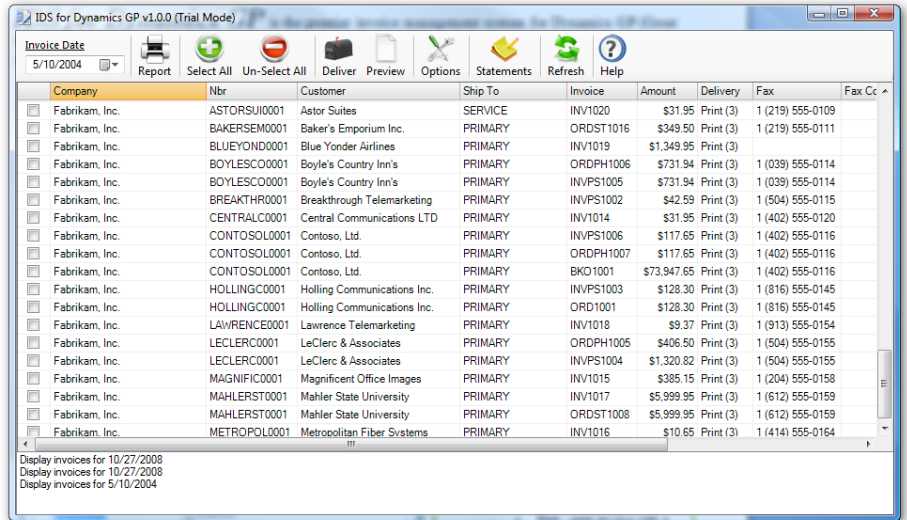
IDS for Dynamics GP v1.0.0 (Trial Mode)

Invoice Date
5/10/2004

Report Select All Un-Select All Deliver Preview Options Statements Refresh Help

| | Company | Nbr | Customer | Ship To | Invoice | Amount | Delivery | Fax | Fax Co |
|---|---|---|---|---|---|---|---|---|---|
| | Fabrikam, Inc. | ASTORSUI0001 | Astor Suites | SERVICE | INV1020 | $31.95 | Print (3) | 1 (219) 555-0109 | |
| | Fabrikam, Inc. | BAKERSEM0001 | Baker's Emporium Inc. | PRIMARY | ORDST1016 | $349.50 | Print (3) | 1 (219) 555-0111 | |
| | Fabrikam, Inc. | BLUEYOND0001 | Blue Yonder Airlines | PRIMARY | INV1019 | $1,349.95 | Print (3) | | |
| | Fabrikam, Inc. | BOYLESCO0001 | Boyle's Country Inn's | PRIMARY | ORDPH1006 | $731.94 | Print (3) | 1 (039) 555-0114 | |
| | Fabrikam, Inc. | BOYLESCO0001 | Boyle's Country Inn's | PRIMARY | INVPS1005 | $731.94 | Print (3) | 1 (039) 555-0114 | |
| | Fabrikam, Inc. | BREAKTHR0001 | Breakthrough Telemarketing | PRIMARY | INVPS1002 | $42.59 | Print (3) | 1 (504) 555-0115 | |
| | Fabrikam, Inc. | CENTRALC0001 | Central Communications LTD | PRIMARY | INV1014 | $31.95 | Print (3) | 1 (402) 555-0120 | |
| | Fabrikam, Inc. | CONTOSOL0001 | Contoso, Ltd. | PRIMARY | INVPS1006 | $117.65 | Print (3) | 1 (402) 555-0116 | |
| | Fabrikam, Inc. | CONTOSOL0001 | Contoso, Ltd. | PRIMARY | ORDPH1007 | $117.65 | Print (3) | 1 (402) 555-0116 | |
| | Fabrikam, Inc. | CONTOSOL0001 | Contoso, Ltd. | PRIMARY | BKO1001 | $73,947.65 | Print (3) | 1 (402) 555-0116 | |
| | Fabrikam, Inc. | HOLLINGC0001 | Holling Communications Inc. | PRIMARY | INVPS1003 | $128.30 | Print (3) | 1 (816) 555-0145 | |
| | Fabrikam, Inc. | HOLLINGC0001 | Holling Communications Inc. | PRIMARY | ORD1001 | $128.30 | Print (3) | 1 (816) 555-0145 | |
| | Fabrikam, Inc. | LAWRENCE0001 | Lawrence Telemarketing | PRIMARY | INV1018 | $9.37 | Print (3) | 1 (913) 555-0154 | |
| | Fabrikam, Inc. | LECLERC0001 | LeClerc & Associates | PRIMARY | ORDPH1005 | $406.50 | Print (3) | 1 (504) 555-0155 | |
| | Fabrikam, Inc. | LECLERC0001 | LeClerc & Associates | PRIMARY | INVPS1004 | $1,320.82 | Print (3) | 1 (504) 555-0155 | |
| | Fabrikam, Inc. | MAGNIFIC0001 | Magnificent Office Images | PRIMARY | INV1015 | $385.15 | Print (3) | 1 (204) 555-0158 | |
| | Fabrikam, Inc. | MAHLERST0001 | Mahler State University | PRIMARY | INV1017 | $5,999.95 | Print (3) | 1 (612) 555-0159 | |
| | Fabrikam, Inc. | MAHLERST0001 | Mahler State University | PRIMARY | ORDST1008 | $5,999.95 | Print (3) | 1 (612) 555-0159 | |
| | Fabrikam, Inc. | METROPOL0001 | Metropolitan Fiber Systems | PRIMARY | INV1016 | $10.65 | Print (3) | 1 (414) 555-0164 | |

Display invoices for 10/27/2008
Display invoices for 10/27/2008
Display invoices for 5/10/2004